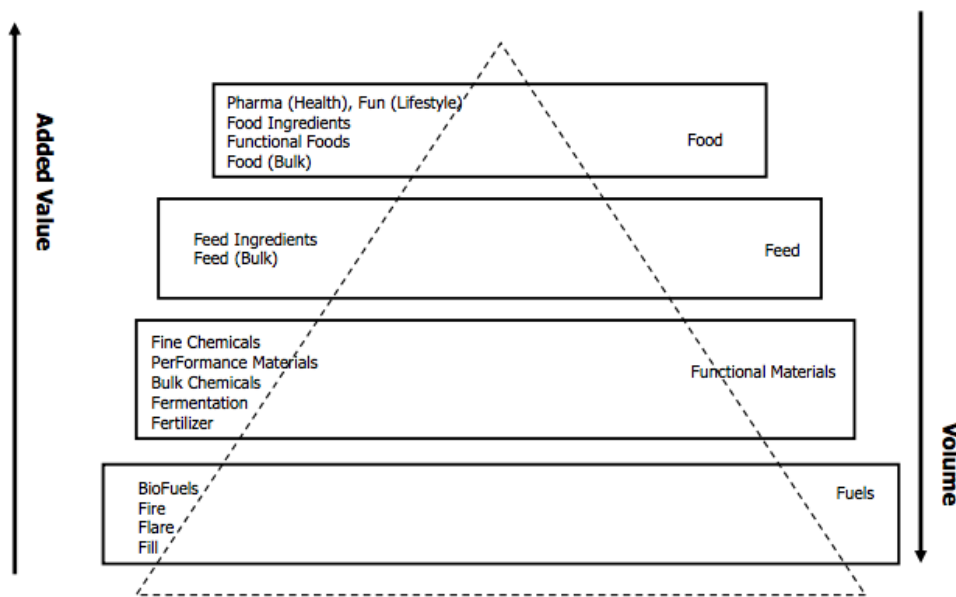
Added Value

Pharma (Health), Fun (Lifestyle)
Food Ingredients
Functional Foods
Food (Bulk)

Food

Feed Ingredients
Feed (Bulk)

Feed

Fine Chemicals
PerFormance Materials
Bulk Chemicals
Fermentation
Fertilizer

Functional Materials

BioFuels
Fire
Flare
Fill

Fuels

Volume